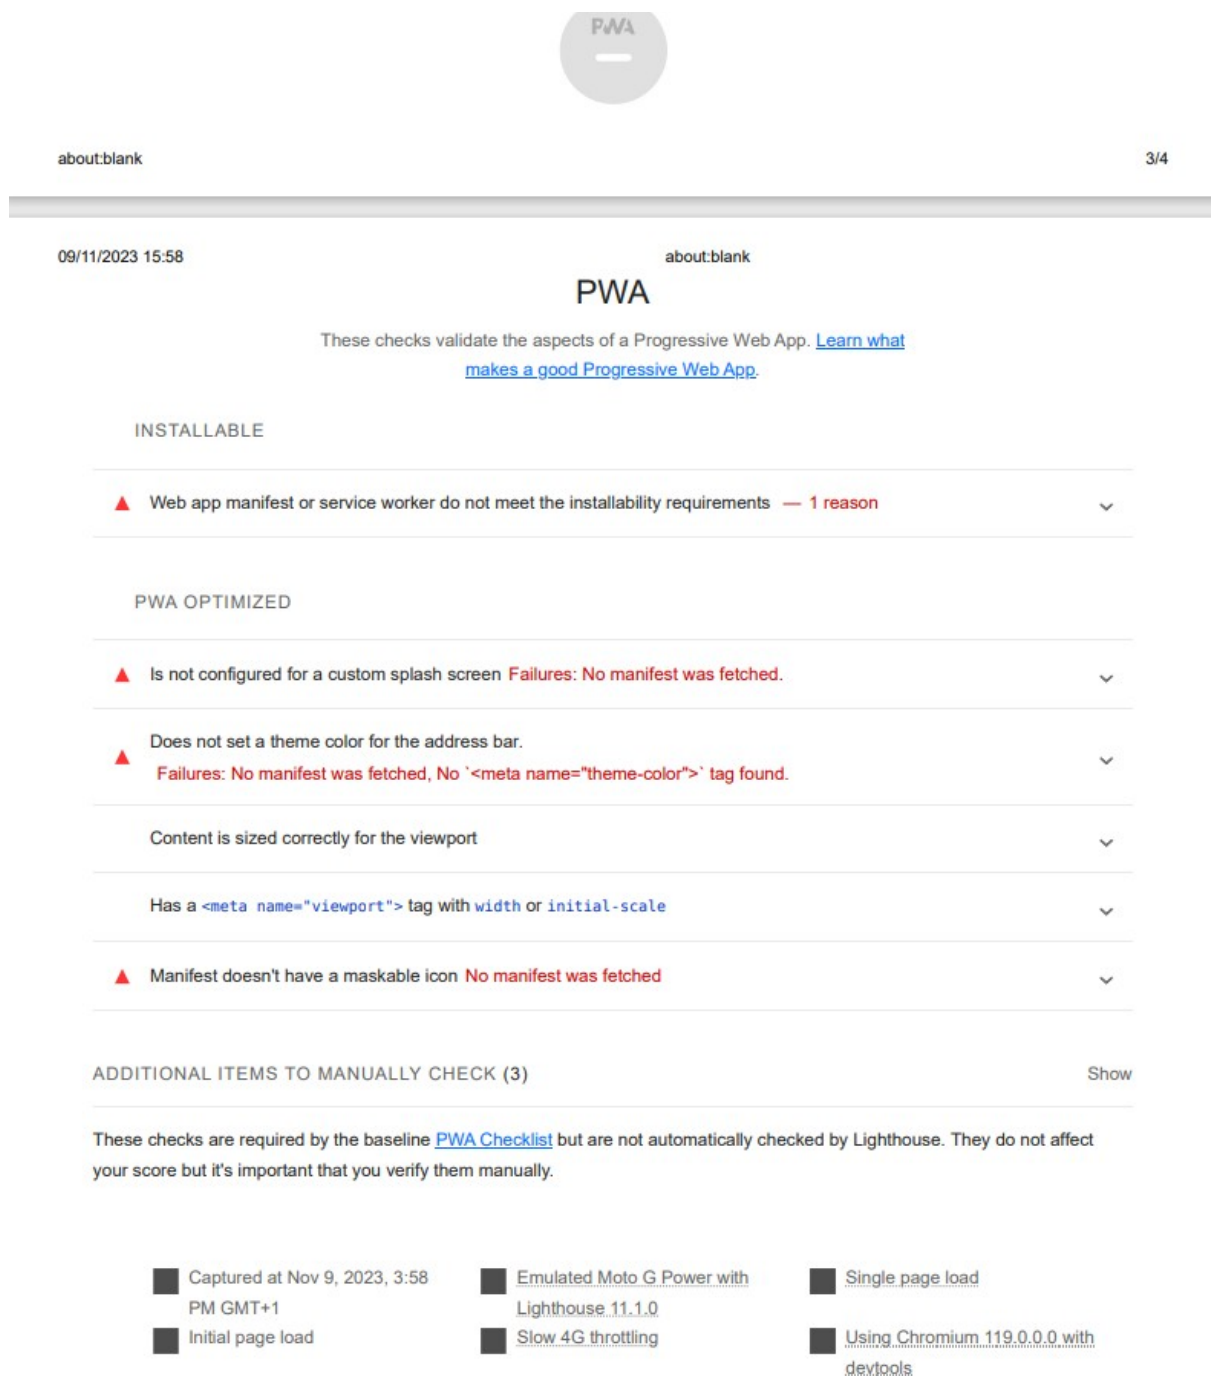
PWA
—

about:blank

3/4

09/11/2023 15:58

about:blank

PWA

These checks validate the aspects of a Progressive Web App. Learn what makes a good Progressive Web App.

INSTALLABLE

Web app manifest or service worker do not meet the installability requirements — 1 reason

PWA OPTIMIZED

Is not configured for a custom splash screen Failures: No manifest was fetched.

Does not set a theme color for the address bar.
Failures: No manifest was fetched, No `<meta name="theme-color">` tag found.

Content is sized correctly for the viewport

Has a <meta name="viewport"> tag with width or initial-scale

Manifest doesn't have a maskable icon No manifest was fetched

ADDITIONAL ITEMS TO MANUALLY CHECK (3)

Show

These checks are required by the baseline PWA Checklist but are not automatically checked by Lighthouse. They do not affect your score but it's important that you verify them manually.

Captured at Nov 9, 2023, 3:58 PM GMT+1

Initial page load

Emulated Moto G Power with Lighthouse 11.1.0

Slow 4G throttling

Single page load

Using Chromium 119.0.0.0 with devtools